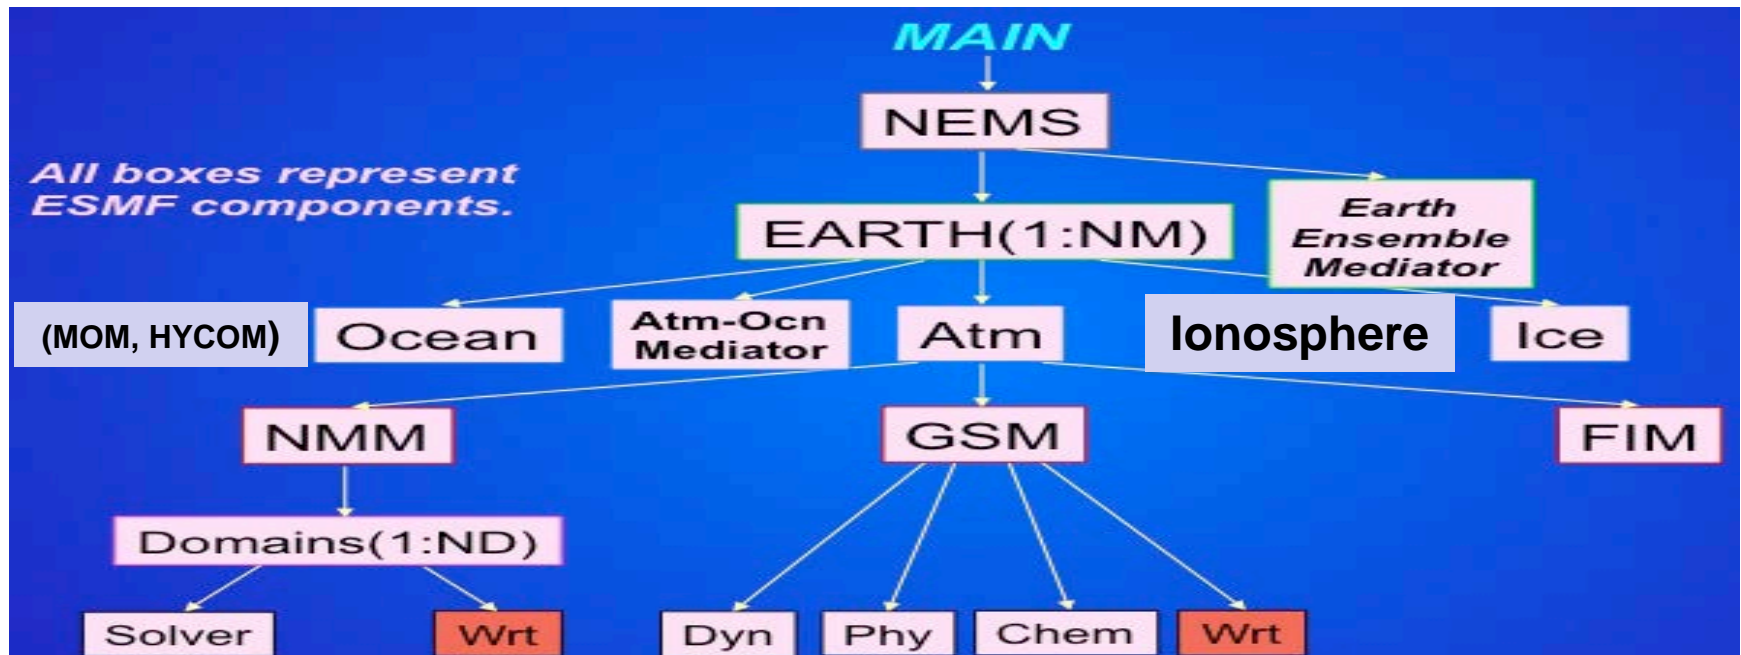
MAIN

NEMS

All boxes represent ESMF components.

EARTH(1:NM)

Earth Ensemble Mediator

(MOM, HYCOM)

Ocean

Atm-Ocn Mediator

Atm

Ionosphere

Ice

NMM

GSM

FIM

Domains(1:ND)

Solver

Wrt

Dyn

Phy

Chem

Wrt